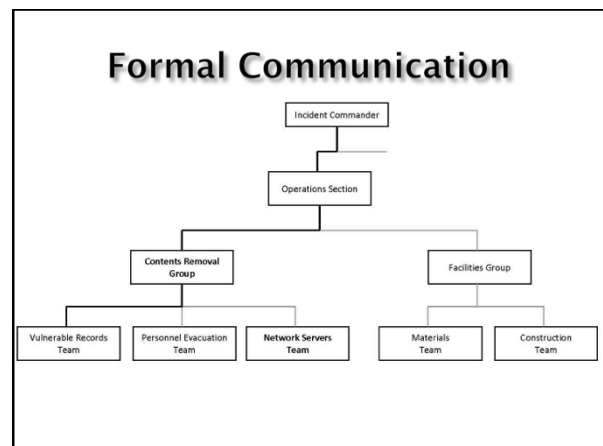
Formal Communication

Incident Commander

Operations Section

Contents Removal Group

Facilities Group

Vulnerable Records Team

Personnel Evacuation Team

Network Servers Team

Materials Team

Construction Team